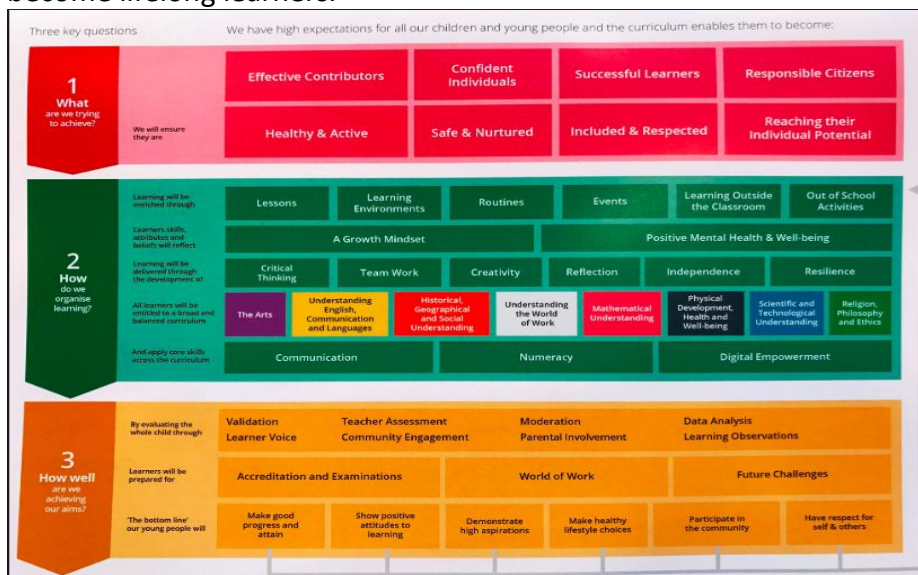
Three key questions

We have high expectations for all our children and young people and the curriculum enables them to become:

1
What are we trying to achieve?

Effective Contributors
Confident Individuals
Successful Learners
Responsible Citizens

We will ensure they are

Healthy & Active
Safe & Nurtured
Included & Respected
Reaching their Individual Potential

2
How do we organise learning?

Learning will be enriched through

Lessons
Learning Environments
Routines
Events
Learning Outside the Classroom
Out of School Activities

Learners skills, attributes and beliefs will reflect

A Growth Mindset
Positive Mental Health & Well-being

Learning will be delivered through the development of

Critical Thinking
Team Work
Creativity
Reflection
Independence
Resilience

All learners will be entitled to a broad and balanced curriculum

The Arts
Understanding English, Communication and Languages
Historical, Geographical and Social Understanding
Understanding the World of Work
Mathematical Understanding
Physical Development, Health and Well-being
Scientific and Technological Understanding
Religion, Philosophy and Ethics

And apply core skills across the curriculum

Communication
Numeracy
Digital Empowerment

3
How well are we achieving our aims?

By evaluating the whole child through

Validation
Teacher Assessment
Moderation
Data Analysis
Learner Voice
Community Engagement
Parental Involvement
Learning Observations

Learners will be prepared for

Accreditation and Examinations
World of Work
Future Challenges

'The bottom line' our young people will

Make good progress and attain
Show positive attitudes to learning
Demonstrate high aspirations
Make healthy lifestyle choices
Participate in the community
Have respect for self & others